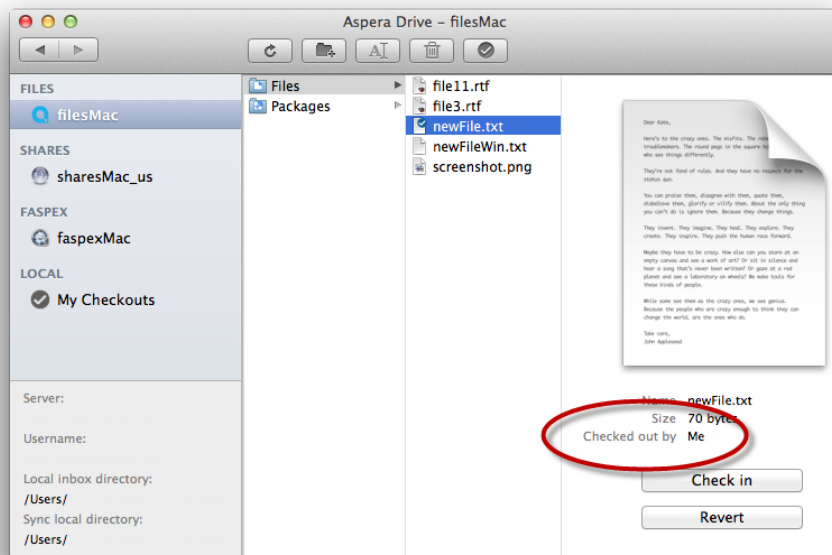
Aspera Drive – filesMac

FILES
filesMac
SHARES
sharesMac_us
FASPEX
faspexMac
LOCAL
My Checkouts

Server:
Username:
Local inbox directory:
/Users/
Sync local directory:
/Users/

Files
Packages

file11.rtf
file3.rtf
newFile.txt
newFileWin.txt
screenshot.png

Dear Kate,

Here's to the crazy ones. The misfits. The rebels. The troublemakers. The round pegs in the square holes. The ones who see things differently.

They're not fond of rules. And they have no respect for the status quo.

You can praise them, disagree with them, quote them, disbelieve them, glorify or vilify them. About the only thing you can't do is ignore them. Because they change things.

They invent. They imagine. They heal. They explore. They create. They inspire. They push the human race forward.

Maybe they have to be crazy. How else can you stare at an empty canvas and see a work of art? Or sit in silence and hear a song that's never been written? Or gaze at a red planet and see a laboratory on wheels? We make tools for these kinds of people.

While some see them as the crazy ones, we see genius. Because the people who are crazy enough to think they can change the world, are the ones who do.

Take care,
John Appleseed

Name newFile.txt
Size 70 bytes
Checked out by Me

Check in
Revert